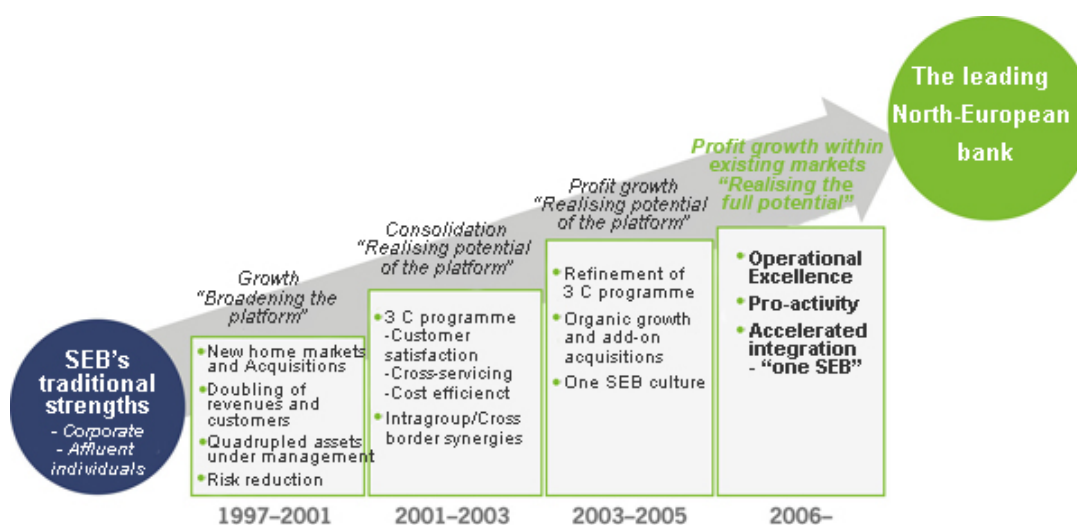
SEB's traditional strengths
- Corporate
- Affluent individuals

Growth
"Broadening the platform"

• New home markets and Acquisitions
• Doubling of revenues and customers
• Quadrupled assets under management
• Risk reduction

1997–2001

Consolidation
"Realising potential of the platform"

• 3 C programme
-Customer satisfaction
-Cross-servicing
-Cost efficienct
• Intragroup/Cross border synergies

2001–2003

Profit growth
"Realising potential of the platform"

• Refinement of 3 C programme
• Organic growth and add-on acquisitions
• One SEB culture

2003–2005

Profit growth within existing markets
"Realising the full potential"

• Operational Excellence
• Pro-activity
• Accelerated integration - "one SEB"

2006–

The leading North-European bank